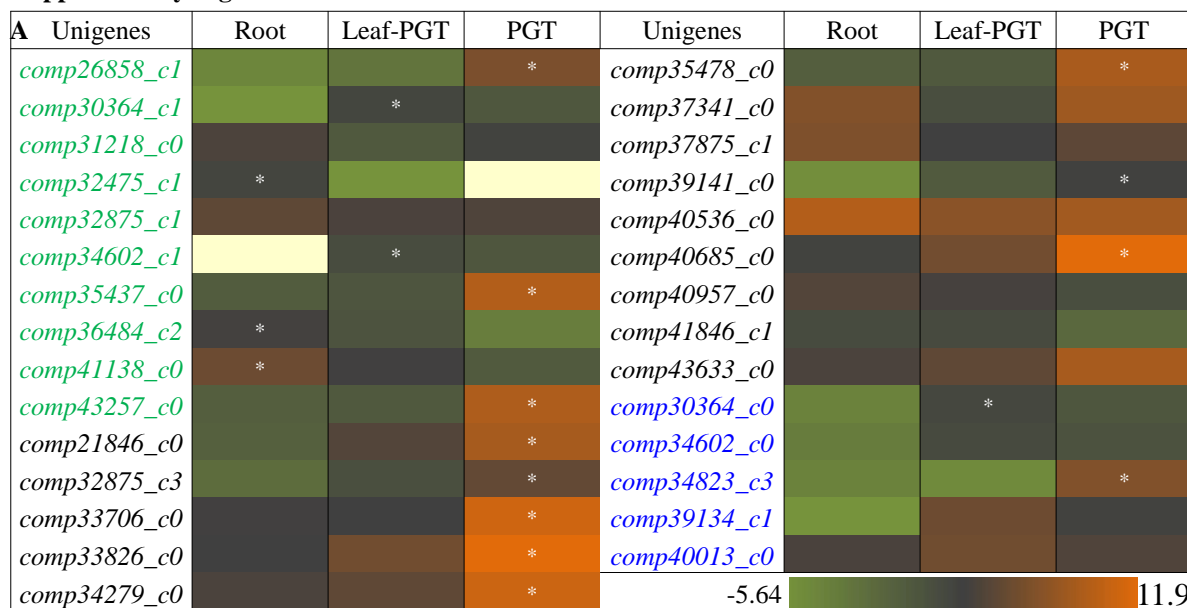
| A Unigenes | Root | Leaf-PGT | PGT | Unigenes | Root | Leaf-PGT | PGT |
|---|---|---|---|---|---|---|---|
| comp26858_c1 | | | * | comp35478_c0 | | | * |
| comp30364_c1 | | * | | comp37341_c0 | | | |
| comp31218_c0 | | | | comp37875_c1 | | | |
| comp32475_c1 | * | | | comp39141_c0 | | | * |
| comp32875_c1 | | | | comp40536_c0 | | | |
| comp34602_c1 | | * | | comp40685_c0 | | | * |
| comp35437_c0 | | | * | comp40957_c0 | | | |
| comp36484_c2 | * | | | comp41846_c1 | | | |
| comp41138_c0 | * | | | comp43633_c0 | | | |
| comp43257_c0 | | | * | comp30364_c0 | | * | |
| comp21846_c0 | | | * | comp34602_c0 | | | |
| comp32875_c3 | | | * | comp34823_c3 | | | * |
| comp33706_c0 | | | * | comp39134_c1 | | | |
| comp33826_c0 | | | * | comp40013_c0 | | | |
| comp34279_c0 | | | * | | | | |

-5.64 11.9